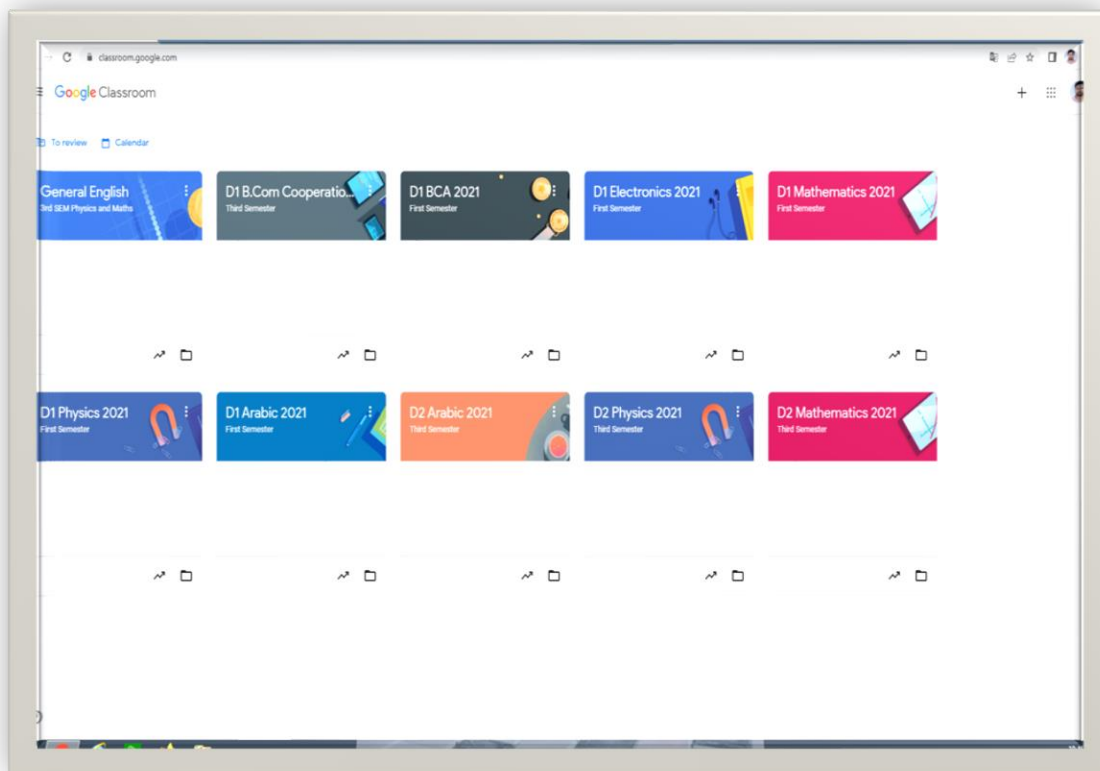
classroom.google.com

Google Classroom

To review Calendar

General English
3rd SEM Physics and Maths

D1 B.Com Cooperatio...
Third Semester

D1 BCA 2021
First Semester

D1 Electronics 2021
First Semester

D1 Mathematics 2021
First Semester

D1 Physics 2021
First Semester

D1 Arabic 2021
First Semester

D2 Arabic 2021
Third Semester

D2 Physics 2021
Third Semester

D2 Mathematics 2021
Third Semester